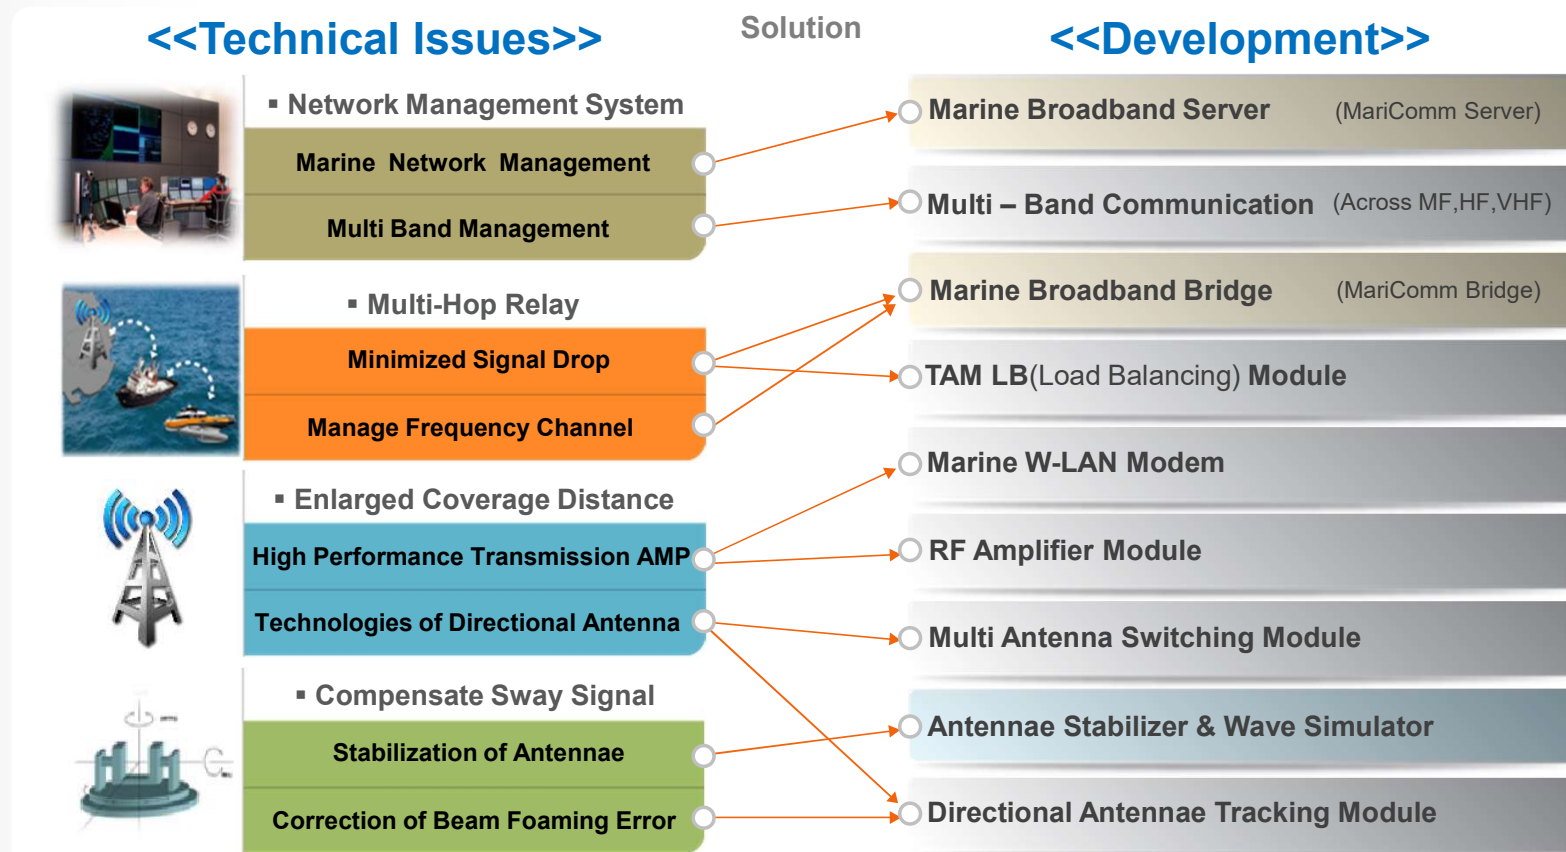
<<Technical Issues>>

Solution

<<Development>>

▪ Network Management System

Marine Network Management

Multi Band Management

▪ Multi-Hop Relay

Minimized Signal Drop

Manage Frequency Channel

▪ Enlarged Coverage Distance

High Performance Transmission AMP

Technologies of Directional Antenna

▪ Compensate Sway Signal

Stabilization of Antennae

Correction of Beam Foaming Error

Marine Broadband Server (MariComm Server)

Multi – Band Communication (Across MF,HF,VHF)

Marine Broadband Bridge (MariComm Bridge)

TAM LB(Load Balancing) Module

Marine W-LAN Modem

RF Amplifier Module

Multi Antenna Switching Module

Antennae Stabilizer & Wave Simulator

Directional Antennae Tracking Module